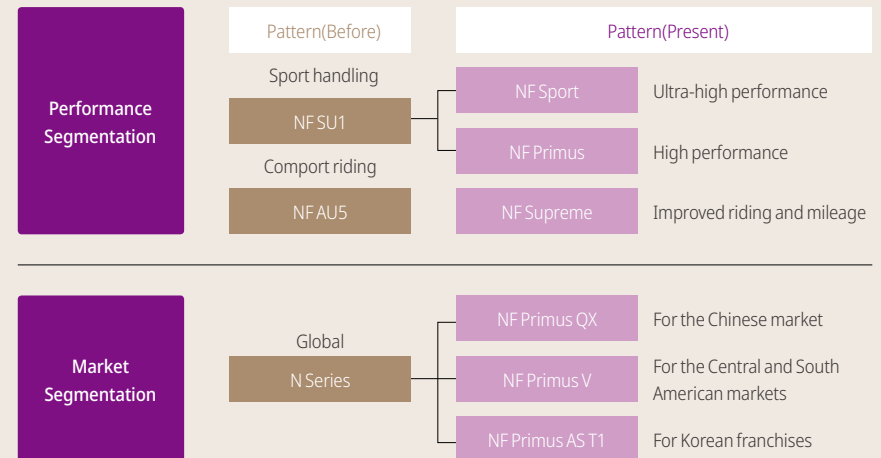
Pattern(Before)

Pattern(Present)

Performance Segmentation

Sport handling

NF SU1

Comport riding

NF AU5

NF Sport

Ultra-high performance

NF Primus

High performance

NF Supreme

Improved riding and mileage

Market Segmentation

Global

N Series

NF Primus QX

For the Chinese market

NF Primus V

For the Central and South American markets

NF Primus AS T1

For Korean franchises